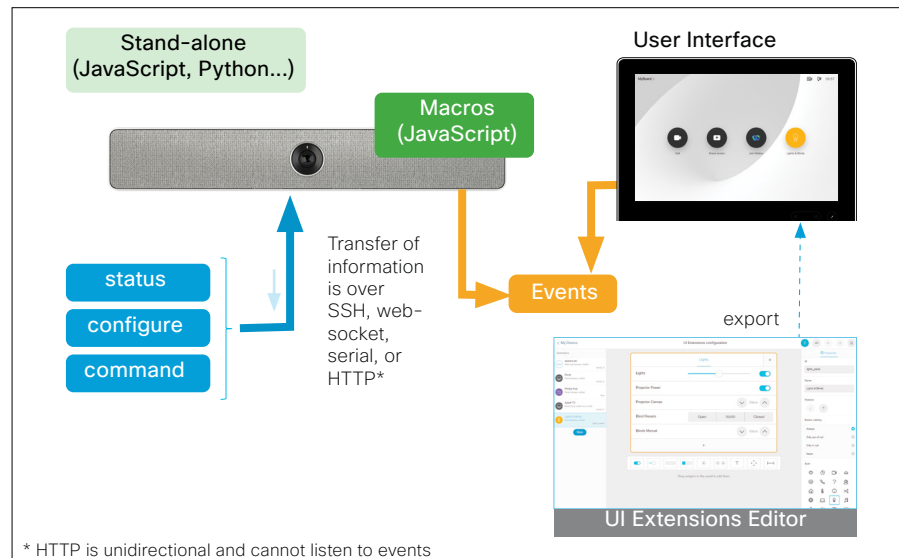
Stand-alone (JavaScript, Python...)

User Interface

Macros (JavaScript)

Transfer of information is over SSH, websocket, serial, or HTTP*

status

configure

command

Events

export

Lights

Projector Power

Projector Canvas

Blind Presets

Open

Middle

Closed

Blinds Manual

UI Extensions Editor

* HTTP is unidirectional and cannot listen to events